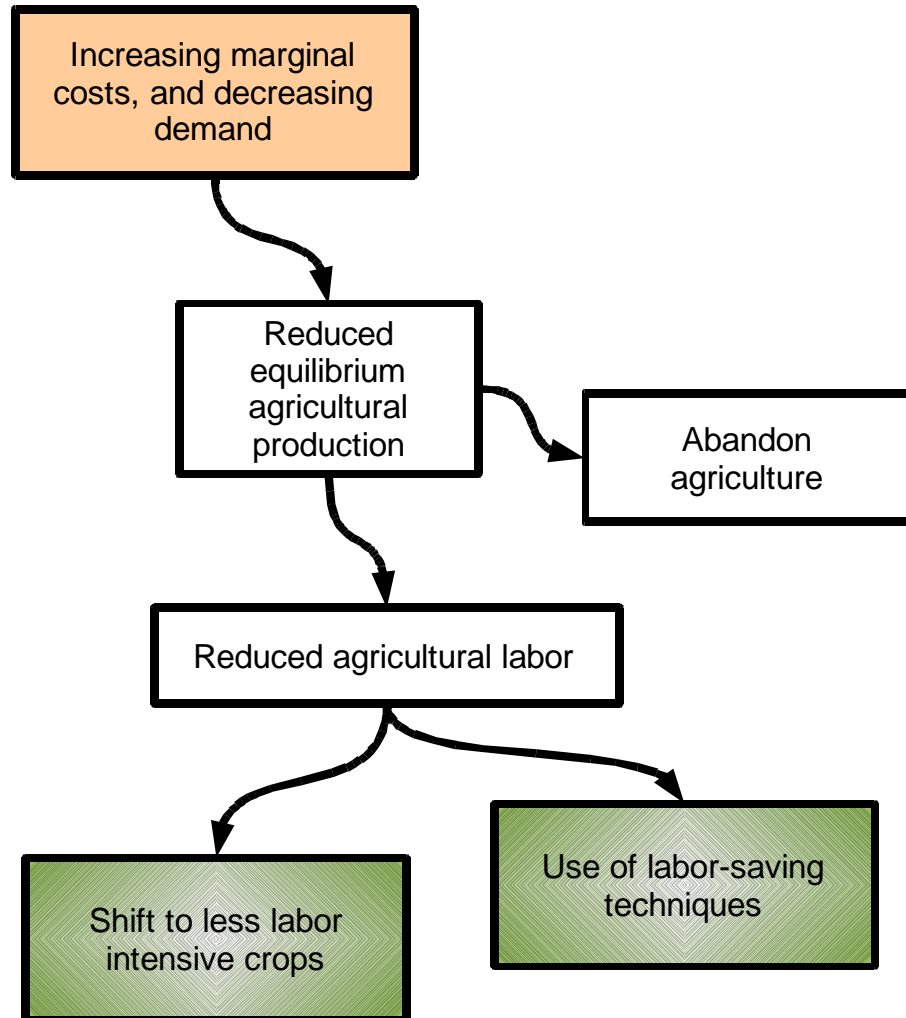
Increasing marginal costs, and decreasing demand

Reduced equilibrium agricultural production

Abandon agriculture

Reduced agricultural labor

Shift to less labor intensive crops

Use of labor-saving techniques